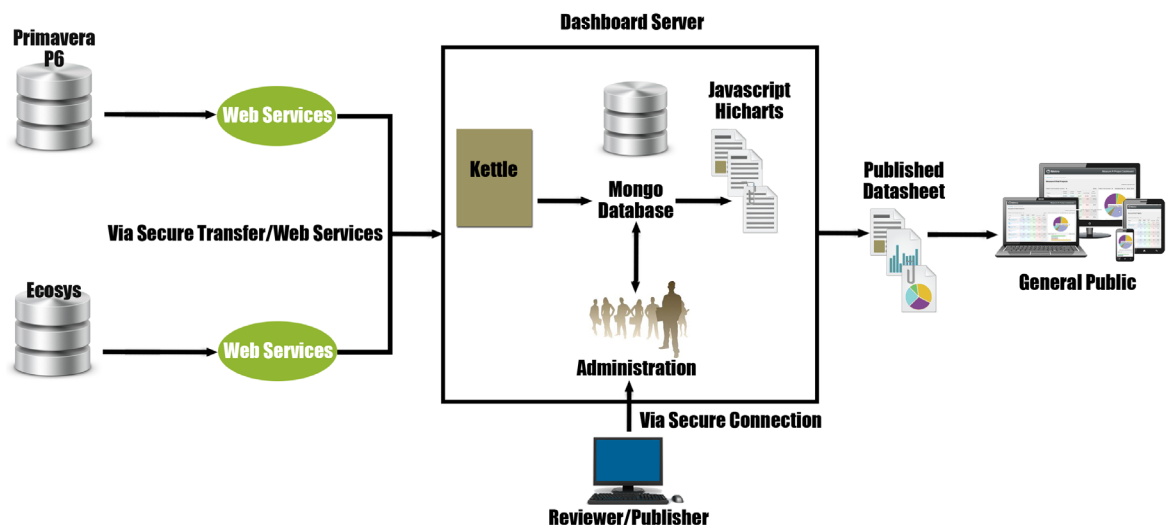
Dashboard Server

Primavera P6

Web Services

Via Secure Transfer/Web Services

Ecosys

Web Services

Kettle

Mongo Database

Javascript Hicharts

Administration

Published Datasheet

General Public

Via Secure Connection

Reviewer/Publisher